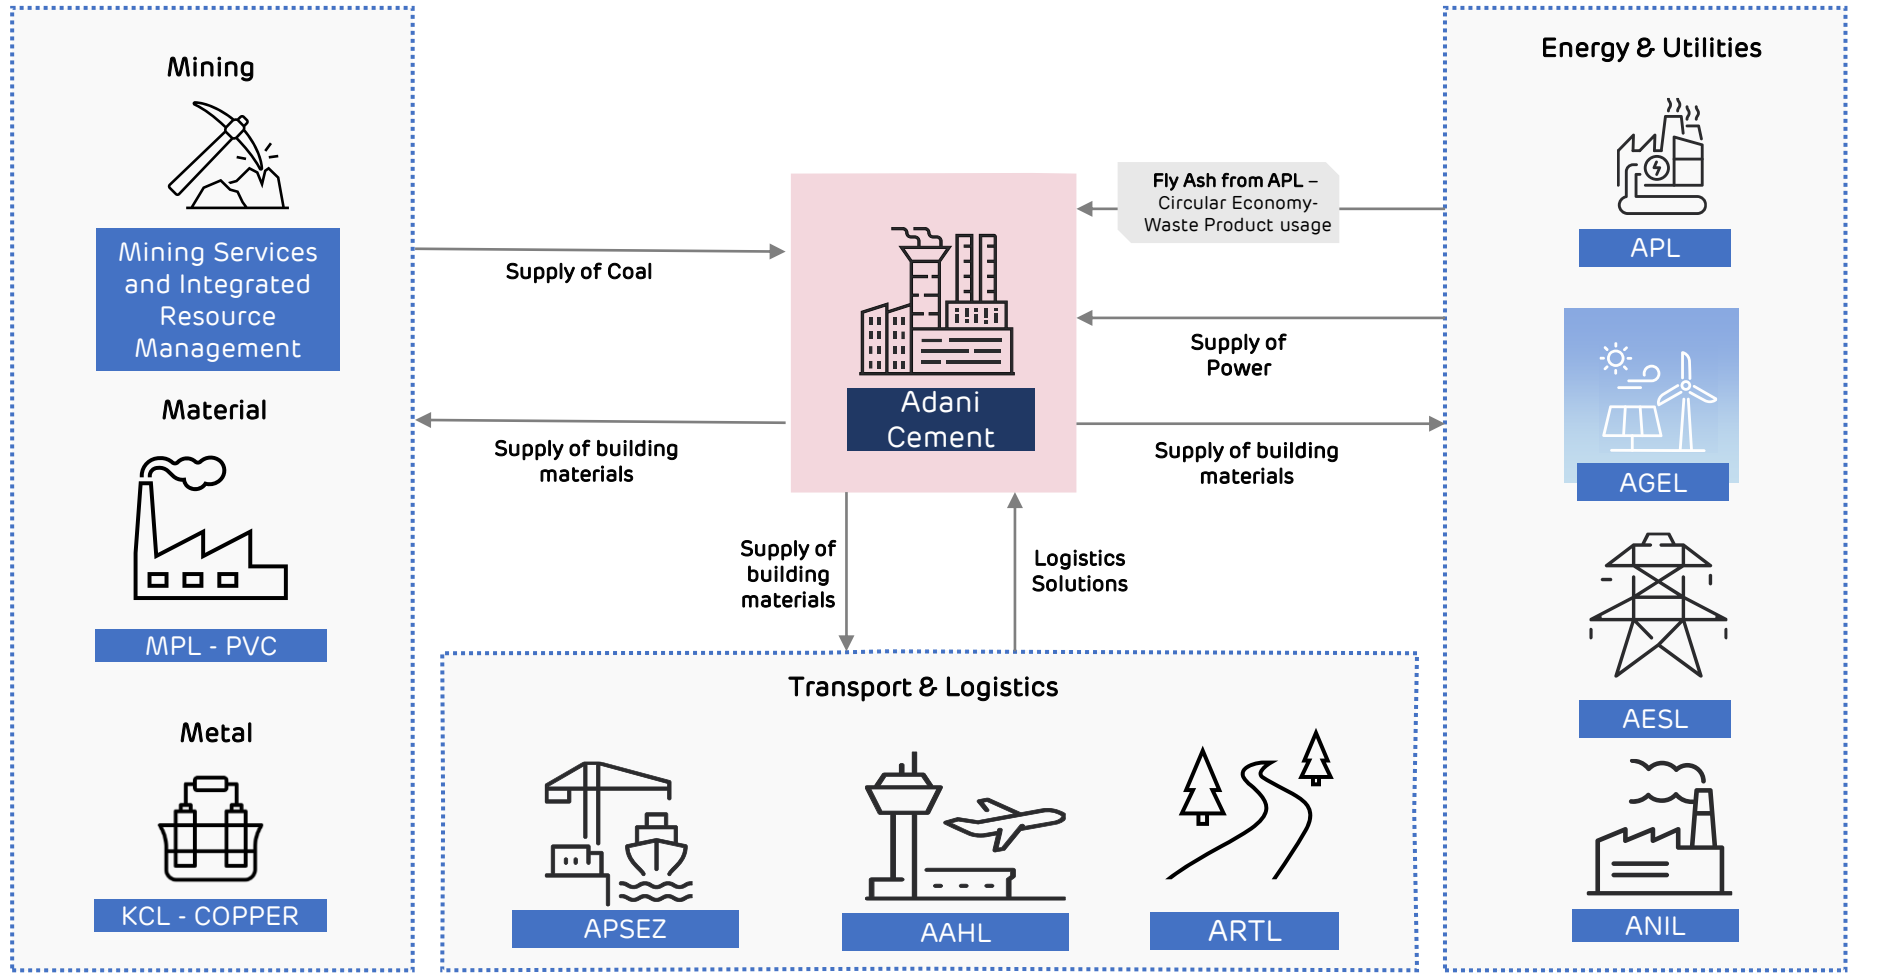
Mining

Mining Services and Integrated Resource Management

Material

MPL - PVC

Metal

KCL - COPPER

Supply of Coal

Supply of building materials

Adani Cement

Fly Ash from APL – Circular Economy- Waste Product usage

Supply of Power

Supply of building materials

Supply of building materials

Logistics Solutions

Energy & Utilities

APL

AGEL

AESL

ANIL

Transport & Logistics

APSEZ

AAHL

ARTL